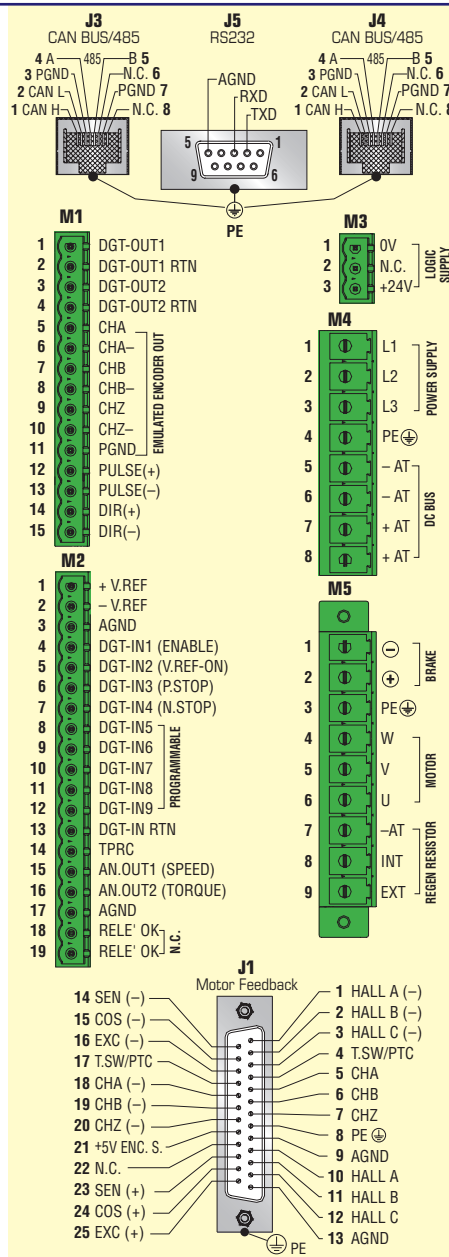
J3
CAN BUS/485
4 A
485
B 5
3 PGND
N.C. 6
2 CAN L
PGND 7
1 CAN H
N.C. 8

J5
RS232
AGND
RXD
TXD
5
1
9
6

J4
CAN BUS/485
4 A
485
B 5
3 PGND
N.C. 6
2 CAN L
PGND 7
1 CAN H
N.C. 8

PE

M1
1 DGT-OUT1
2 DGT-OUT1 RTN
3 DGT-OUT2
4 DGT-OUT2 RTN
5 CHA
6 CHA–
7 CHB
8 CHB–
9 CHZ
10 CHZ–
11 PGND
EMULATED ENCODER OUT
12 PULSE(+)
13 PULSE(–)
14 DIR(+)
15 DIR(–)

M3
1 0V
2 N.C.
3 +24V
LOGIC SUPPLY

M4
1 L1
2 L2
3 L3
POWER SUPPLY
4 PE
5 – AT
6 – AT
7 + AT
8 + AT
DC BUS

M2
1 + V.REF
2 – V.REF
3 AGND
4 DGT-IN1 (ENABLE)
5 DGT-IN2 (V.REF-ON)
6 DGT-IN3 (P.STOP)
7 DGT-IN4 (N.STOP)
8 DGT-IN5
9 DGT-IN6
10 DGT-IN7
11 DGT-IN8
12 DGT-IN9
PROGRAMMABLE
13 DGT-IN RTN
14 TPRC
15 AN.OUT1 (SPEED)
16 AN.OUT2 (TORQUE)
17 AGND
18 RELE' OK
19 RELE' OK
N.C.

M5
1 ⊖
2 ⊕
BRAKE
3 PE
4 W
5 V
6 U
MOTOR
7 –AT
8 INT
9 EXT
REGEN RESISTOR

J1
Motor Feedback
14 SEN (–)
15 COS (–)
16 EXC (–)
17 T.SW/PTC
18 CHA (–)
19 CHB (–)
20 CHZ (–)
21 +5V ENC. S.
22 N.C.
23 SEN (+)
24 COS (+)
25 EXC (+)
1 HALL A (–)
2 HALL B (–)
3 HALL C (–)
4 T.SW/PTC
5 CHA
6 CHB
7 CHZ
8 PE
9 AGND
10 HALL A
11 HALL B
12 HALL C
13 AGND
PE